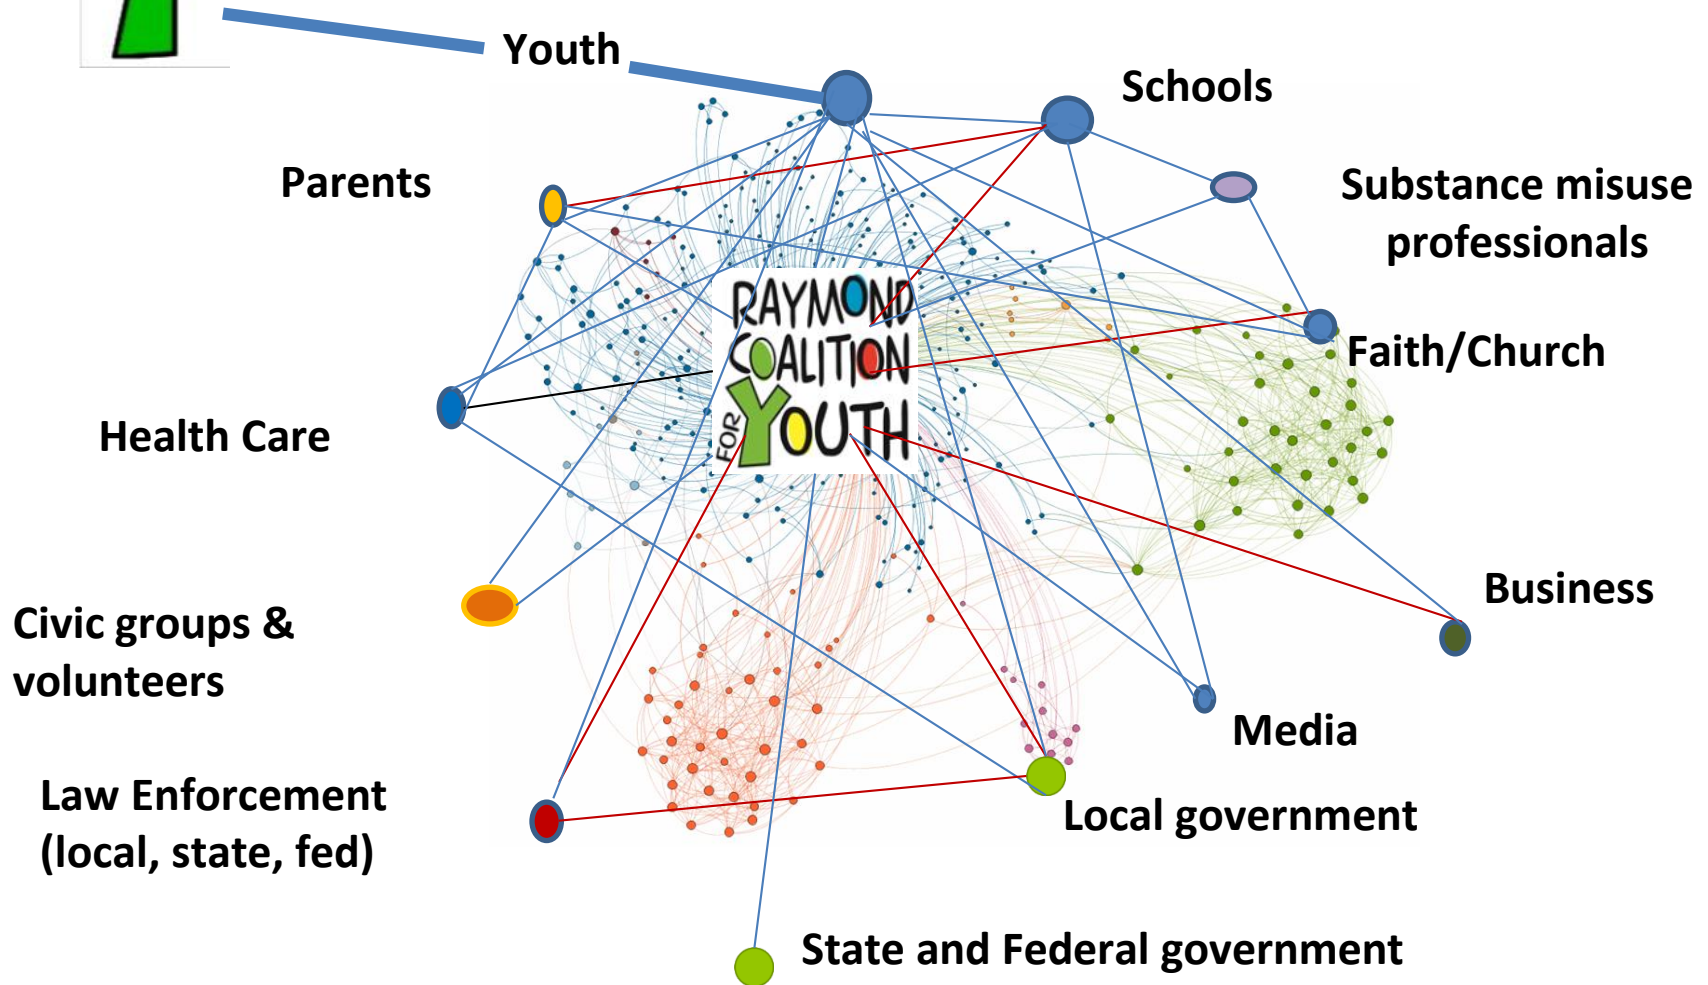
Youth

Schools

Parents

Substance misuse professionals

RAYMOND COALITION FOR YOUTH

Faith/Church

Health Care

Business

Civic groups & volunteers

Media

Law Enforcement (local, state, fed)

Local government

State and Federal government